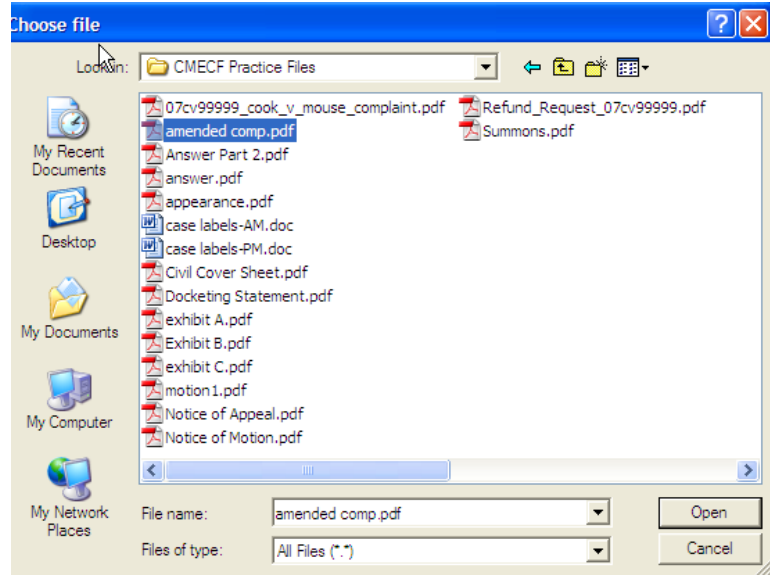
Choose file

Look in: CMECF Practice Files

My Recent Documents

Desktop

My Documents

My Computer

My Network Places

07cv99999_cook_v_mouse_complaint.pdf
amended comp.pdf
Answer Part 2.pdf
answer.pdf
appearance.pdf
case labels-AM.doc
case labels-PM.doc
Civil Cover Sheet.pdf
Docketing Statement.pdf
exhibit A.pdf
Exhibit B.pdf
exhibit C.pdf
motion1.pdf
Notice of Appeal.pdf
Notice of Motion.pdf

Refund_Request_07cv99999.pdf
Summons.pdf

File name: amended comp.pdf

Files of type: All Files (*.*)

Open

Cancel